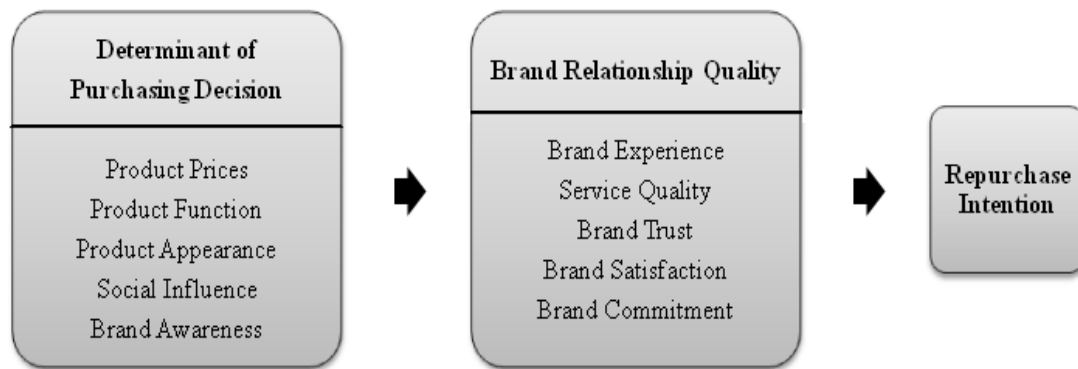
Determinant of Purchasing Decision

Product Prices
Product Function
Product Appearance
Social Influence
Brand Awareness

Brand Relationship Quality

Brand Experience
Service Quality
Brand Trust
Brand Satisfaction
Brand Commitment

Repurchase Intention